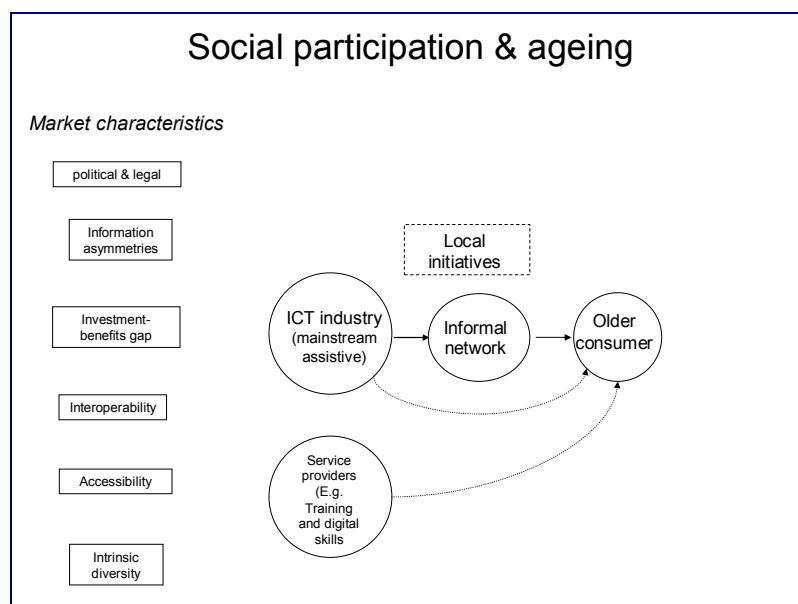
Social participation & ageing

Market characteristics

political & legal

Information asymmetries

Investment-benefits gap

Interoperability

Accessibility

Intrinsic diversity

Local initiatives

ICT industry (mainstream assistive)

Informal network

Older consumer

Service providers (E.g. Training and digital skills